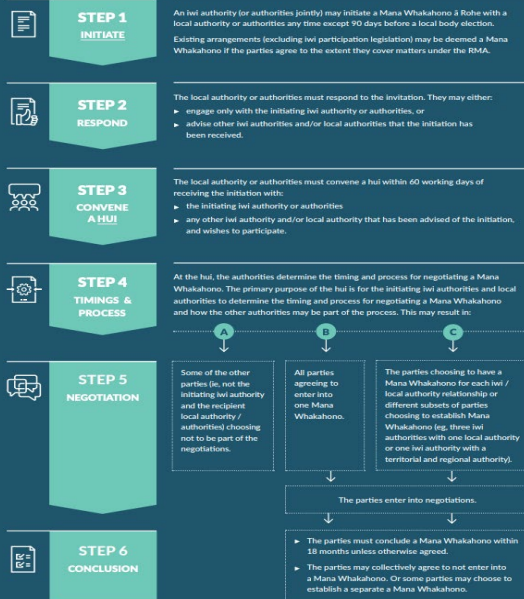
STEP 1
INITIATE

An iwi authority (or authorities jointly) may initiate a Mana Whakahono ā Rohe with a local authority or authorities any time except 90 days before a local body election.

Existing arrangements (excluding iwi participation legislation) may be deemed a Mana Whakahono if the parties agree to the extent they cover matters under the RMA.

STEP 2
RESPOND

The local authority or authorities must respond to the invitation. They may either:

▸ engage only with the initiating iwi authority or authorities, or
▸ advise other iwi authorities and/or local authorities that the initiation has been received.

STEP 3
CONVENE A HUI

The local authority or authorities must convene a hui within 60 working days of receiving the initiation with:

▸ the initiating iwi authority or authorities
▸ any other iwi authority and/or local authority that has been advised of the initiation, and wishes to participate.

STEP 4
TIMINGS & PROCESS

At the hui, the authorities determine the timing and process for negotiating a Mana Whakahono. The primary purpose of the hui is for the initiating iwi authorities and local authorities to determine the timing and process for negotiating a Mana Whakahono and how the other authorities may be part of the process. This may result in:

A

B

C

STEP 5
NEGOTIATION

Some of the other parties (ie, not the initiating iwi authority and the recipient local authority / authorities) choosing not to be part of the negotiations.

All parties agreeing to enter into one Mana Whakahono.

The parties choosing to have a Mana Whakahono for each iwi / local authority relationship or different subsets of parties choosing to establish Mana Whakahono (eg, three iwi authorities with one local authority or one iwi authority with a territorial and regional authority).

The parties enter into negotiations.

STEP 6
CONCLUSION

▸ The parties must conclude a Mana Whakahono within 18 months unless otherwise agreed.

▸ The parties may collectively agree to not enter into a Mana Whakahono. Or some parties may choose to establish a separate a Mana Whakahono.